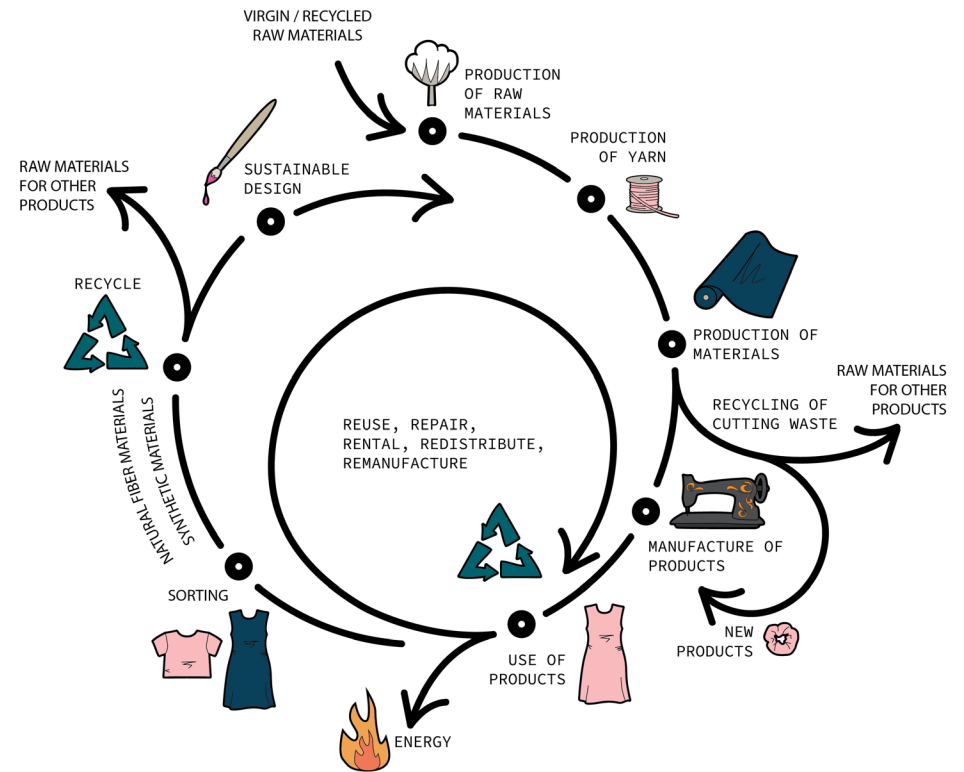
VIRGIN / RECYCLED RAW MATERIALS

PRODUCTION OF RAW MATERIALS

PRODUCTION OF YARN

PRODUCTION OF MATERIALS

RAW MATERIALS FOR OTHER PRODUCTS

RECYCLING OF CUTTING WASTE

MANUFACTURE OF PRODUCTS

NEW PRODUCTS

USE OF PRODUCTS

ENERGY

SORTING

NATURAL FIBER MATERIALS

SYNTHETIC MATERIALS

RECYCLE

RAW MATERIALS FOR OTHER PRODUCTS

SUSTAINABLE DESIGN

REUSE, REPAIR, RENTAL, REDISTRIBUTE, REMANUFACTURE